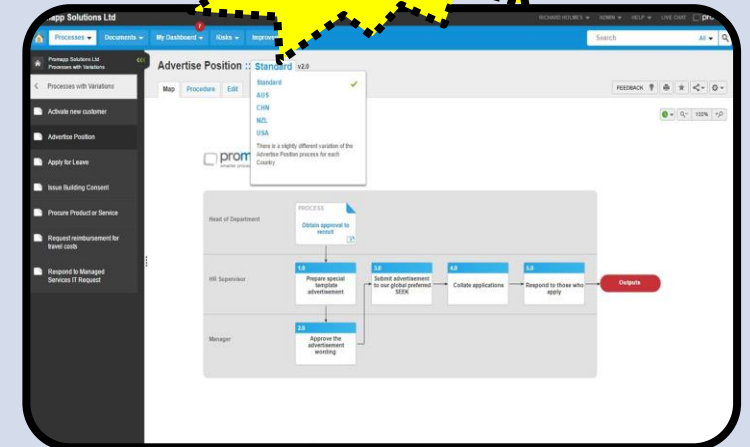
mapp Solutions Ltd

RICHARD HOLMES ▾ ADMIN ▾ HELP ▾ LIVE CHAT pro

Processes ▾ Documents ▾ My Dashboard ▾ Risks ▾ Improve

Search All ▾

Promapp Solutions Ltd Processes with Variations

Processes with Variations

Activate new customer

Advertise Position

Apply for Leave

Issue Building Consent

Procure Product or Service

Request reimbursement for travel costs

Respond to Managed Services IT Request

Advertise Position :: Standard v2.0

Map Procedure Edit

Standard

AUS

CHN

NZL

USA

There is a slightly different variation of the Advertise Position process for each Country

FEEDBACK

100%

prom

Head of Department

PROCESS

Obtain approval to recruit

HR Supervisor

1.0 Prepare special template advertisement

3.0 Submit advertisement to our global preferred SEEK

4.0 Collate applications

5.0 Respond to those who apply

Outputs

Manager

2.0 Approve the advertisement wording